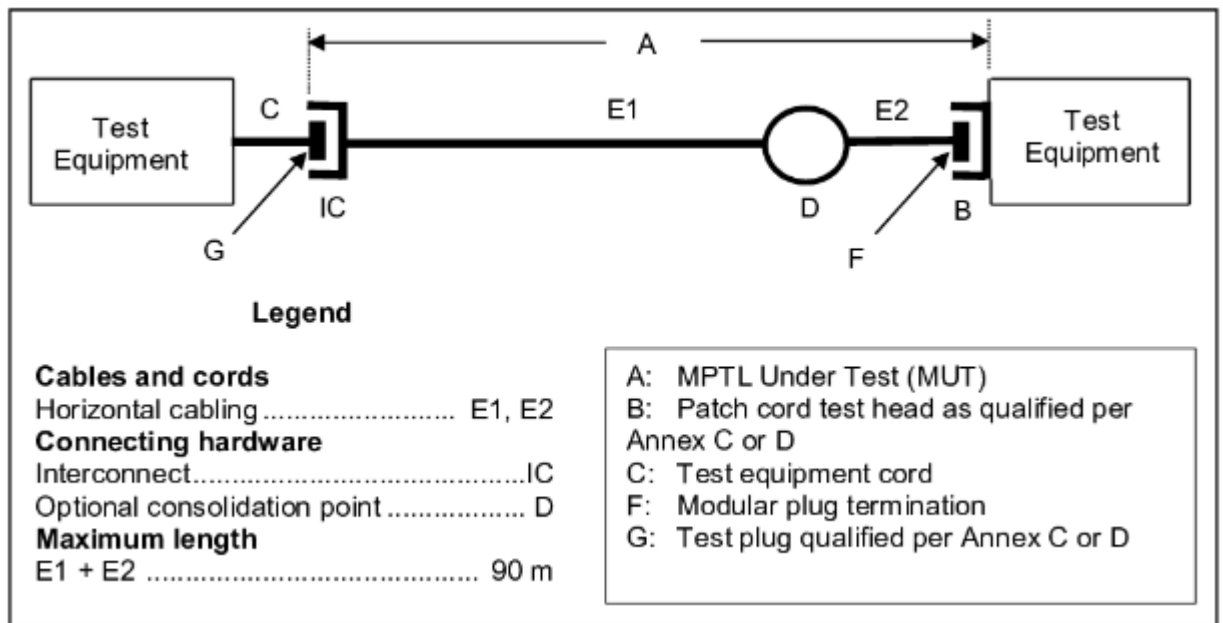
A

Test Equipment

C

E1

E2

Test Equipment

IC

D

B

G

F

Legend

**Cables and cords**
Horizontal cabling ........................... E1, E2
**Connecting hardware**
Interconnect.............................................IC
Optional consolidation point .................. D
**Maximum length**
E1 + E2 ............................................ 90 m

A: MPTL Under Test (MUT)
B: Patch cord test head as qualified per Annex C or D
C: Test equipment cord
F: Modular plug termination
G: Test plug qualified per Annex C or D